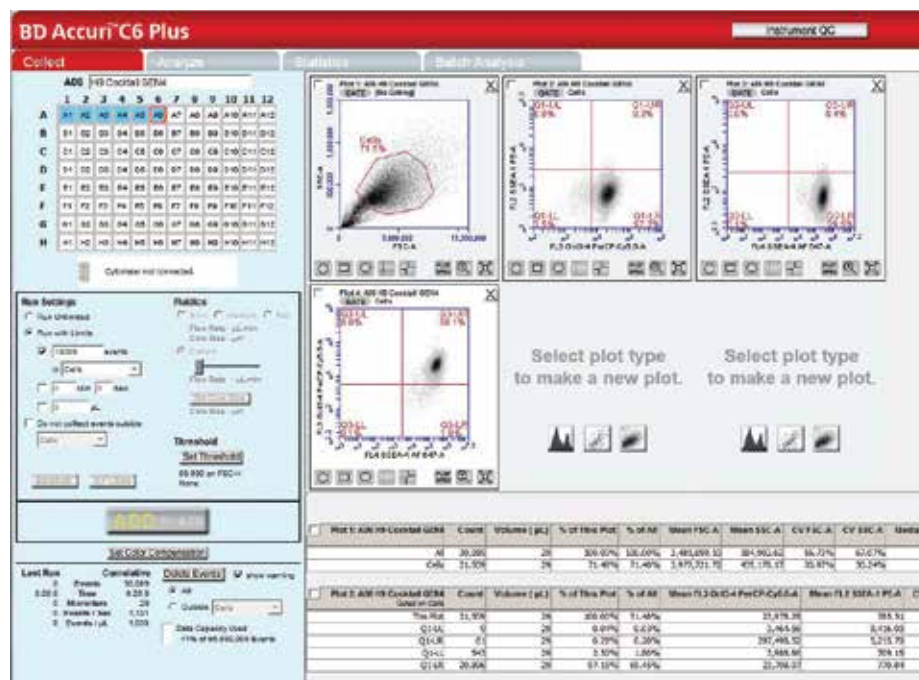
BD Accuri™ C6 Plus

Instrument QC

Collect | Analyze | Statistics | Batch Analysis

A06 H9 Cocktail GEB4

| | 1 | 2 | 3 | 4 | 5 | 6 | 7 | 8 | 9 | 10 | 11 | 12 |
|---|---|---|---|---|---|---|---|---|---|---|---|---|
| A | A1 | A2 | A3 | A4 | A5 | A6 | A7 | A8 | A9 | A10 | A11 | A12 |
| B | B1 | B2 | B3 | B4 | B5 | B6 | B7 | B8 | B9 | B10 | B11 | B12 |
| C | C1 | C2 | C3 | C4 | C5 | C6 | C7 | C8 | C9 | C10 | C11 | C12 |
| D | D1 | D2 | D3 | D4 | D5 | D6 | D7 | D8 | D9 | D10 | D11 | D12 |
| E | E1 | E2 | E3 | E4 | E5 | E6 | E7 | E8 | E9 | E10 | E11 | E12 |
| F | F1 | F2 | F3 | F4 | F5 | F6 | F7 | F8 | F9 | F10 | F11 | F12 |
| G | G1 | G2 | G3 | G4 | G5 | G6 | G7 | G8 | G9 | G10 | G11 | G12 |
| H | H1 | H2 | H3 | H4 | H5 | H6 | H7 | H8 | H9 | H10 | H11 | H12 |

Cytometer not connected.

Run Settings
Run Unlimited
Run with Limits
10,000 events
in Cells
min sec
µL
Do not collect events outside
Cells

Fluidics
Slow Medium Fast
Flow Rate: µL/min
Core Size: µm
Custom
Flow Rate: µL/min
Set Flow Rate
Core Size: µm

Threshold
Set Threshold
80,000 on FSC-H
None

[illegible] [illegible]

ADD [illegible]

Set Color Compensation

Last Run   Cumulative
0 Events 30,000
0:00:0 Time 0:20:5
0 Microliters 29
0 Events / Sec 1,101
0 Events / µL 1,035

Delete Events   show warning
All
Outside Cells

Data Capacity Used
<1% of 65,000,000 Events

Plot 1: A06 H9 Cocktail GEB4
GATE (No Gating)
Cells
71.4%
SSC-A
FSC-A
5,000,000
10,000,000

Plot 2: A06 H9 Cocktail GEB4
GATE Cells
Q1-UL 0.0%
Q1-UR 0.0%
Q1-LL
Q1-LR
FL2 SSEA-1 PE-A
FL3 Oct3-4 PerCP-Cy5.5-A

Plot 3: A06 H9 Cocktail GEB4
GATE Cells
Q2-UL 0.0%
Q2-UR 0.4%
Q2-LL
Q2-LR
FL2 SSEA-1 PE-A
FL4 SSEA-4 AF 647-A

Plot 4: A06 H9 Cocktail GEB4
GATE Cells
Q3-UL 29.8%
Q3-UR 68.1%
Q3-LL
Q3-LR
FL3 Oct3-4 PerCP-Cy5.5-A
FL4 SSEA-4 AF 647-A

Select plot type to make a new plot.

Select plot type to make a new plot.

| Plot 1: A06 H9 Cocktail GEB4 | Count | Volume (µL) | % of This Plot | % of All | Mean FSC-A | Mean SSC-A | CV FSC-A | CV SSC-A | Media |
|---|---|---|---|---|---|---|---|---|---|
| All | 30,000 | 29 | 100.00% | 100.00% | 2,480,659.33 | 384,902.62 | 66.72% | 67.07% | |
| Cells | 21,509 | 29 | 71.40% | 71.40% | 3,075,721.70 | 455,175.37 | 35.97% | 35.24% | |

| Plot 2: A06 H9 Cocktail GEB4 Gated on Cells | Count | Volume (µL) | % of This Plot | % of All | Mean FL3 Oct3-4 PerCP-Cy5.5-A | Mean FL2 SSEA-1 PE-A | C |
|---|---|---|---|---|---|---|---|
| This Plot | 21,509 | 29 | 100.00% | 71.40% | 23,078.39 | 355.51 | |
| Q1-UL | 5 | 29 | 0.00% | 0.02% | 3,469.56 | 8,438.00 | |
| Q1-UR | 61 | 29 | 0.28% | 0.20% | 297,490.52 | 5,215.70 | |
| Q1-LL | 543 | 29 | 2.50% | 1.80% | 3,988.66 | 309.16 | |
| Q1-LR | 20,900 | 29 | 97.10% | 69.40% | 22,760.37 | 370.64 | |